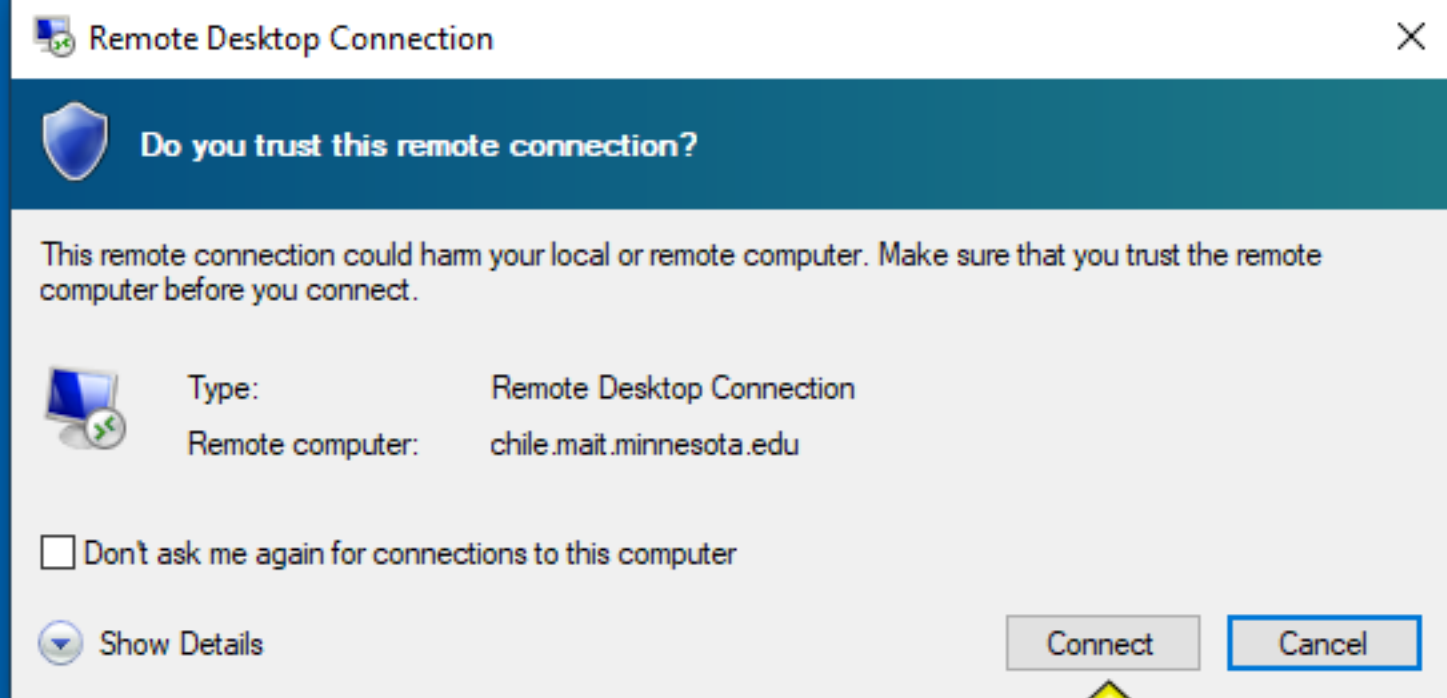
Remote Desktop Connection

Do you trust this remote connection?

This remote connection could harm your local or remote computer. Make sure that you trust the remote computer before you connect.

| Type: | Remote Desktop Connection |
|---|---|
| Remote computer: | chile.mait.minnesota.edu |

Don't ask me again for connections to this computer

Show Details

Connect

Cancel